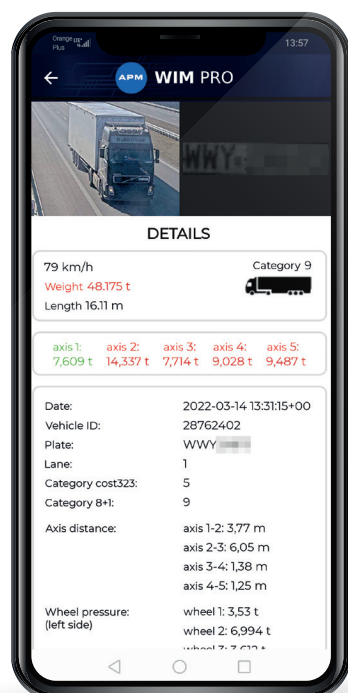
Orange PL
Plus
13:57

APM WIM PRO

WWY

DETAILS

79 km/h
Weight 48.175 t
Length 16.11 m
Category 9

| axis 1: | axis 2: | axis 3: | axis 4: | axis 5: |
|---|---|---|---|---|
| 7,609 t | 14,337 t | 7,714 t | 9,028 t | 9,487 t |

| | |
|---|---|
| Date: | 2022-03-14 13:31:15+00 |
| Vehicle ID: | 28762402 |
| Plate: | WWY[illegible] |
| Lane: | 1 |
| Category cost323: | 5 |
| Category 8+1: | 9 |
| Axis distance: | axis 1-2: 3,77 m |
| | axis 2-3: 6,05 m |
| | axis 3-4: 1,38 m |
| | axis 4-5: 1,25 m |
| Wheel pressure: (left side) | wheel 1: 3,53 t |
| | wheel 2: 6,994 t |
| | wheel 3: 3,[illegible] t |